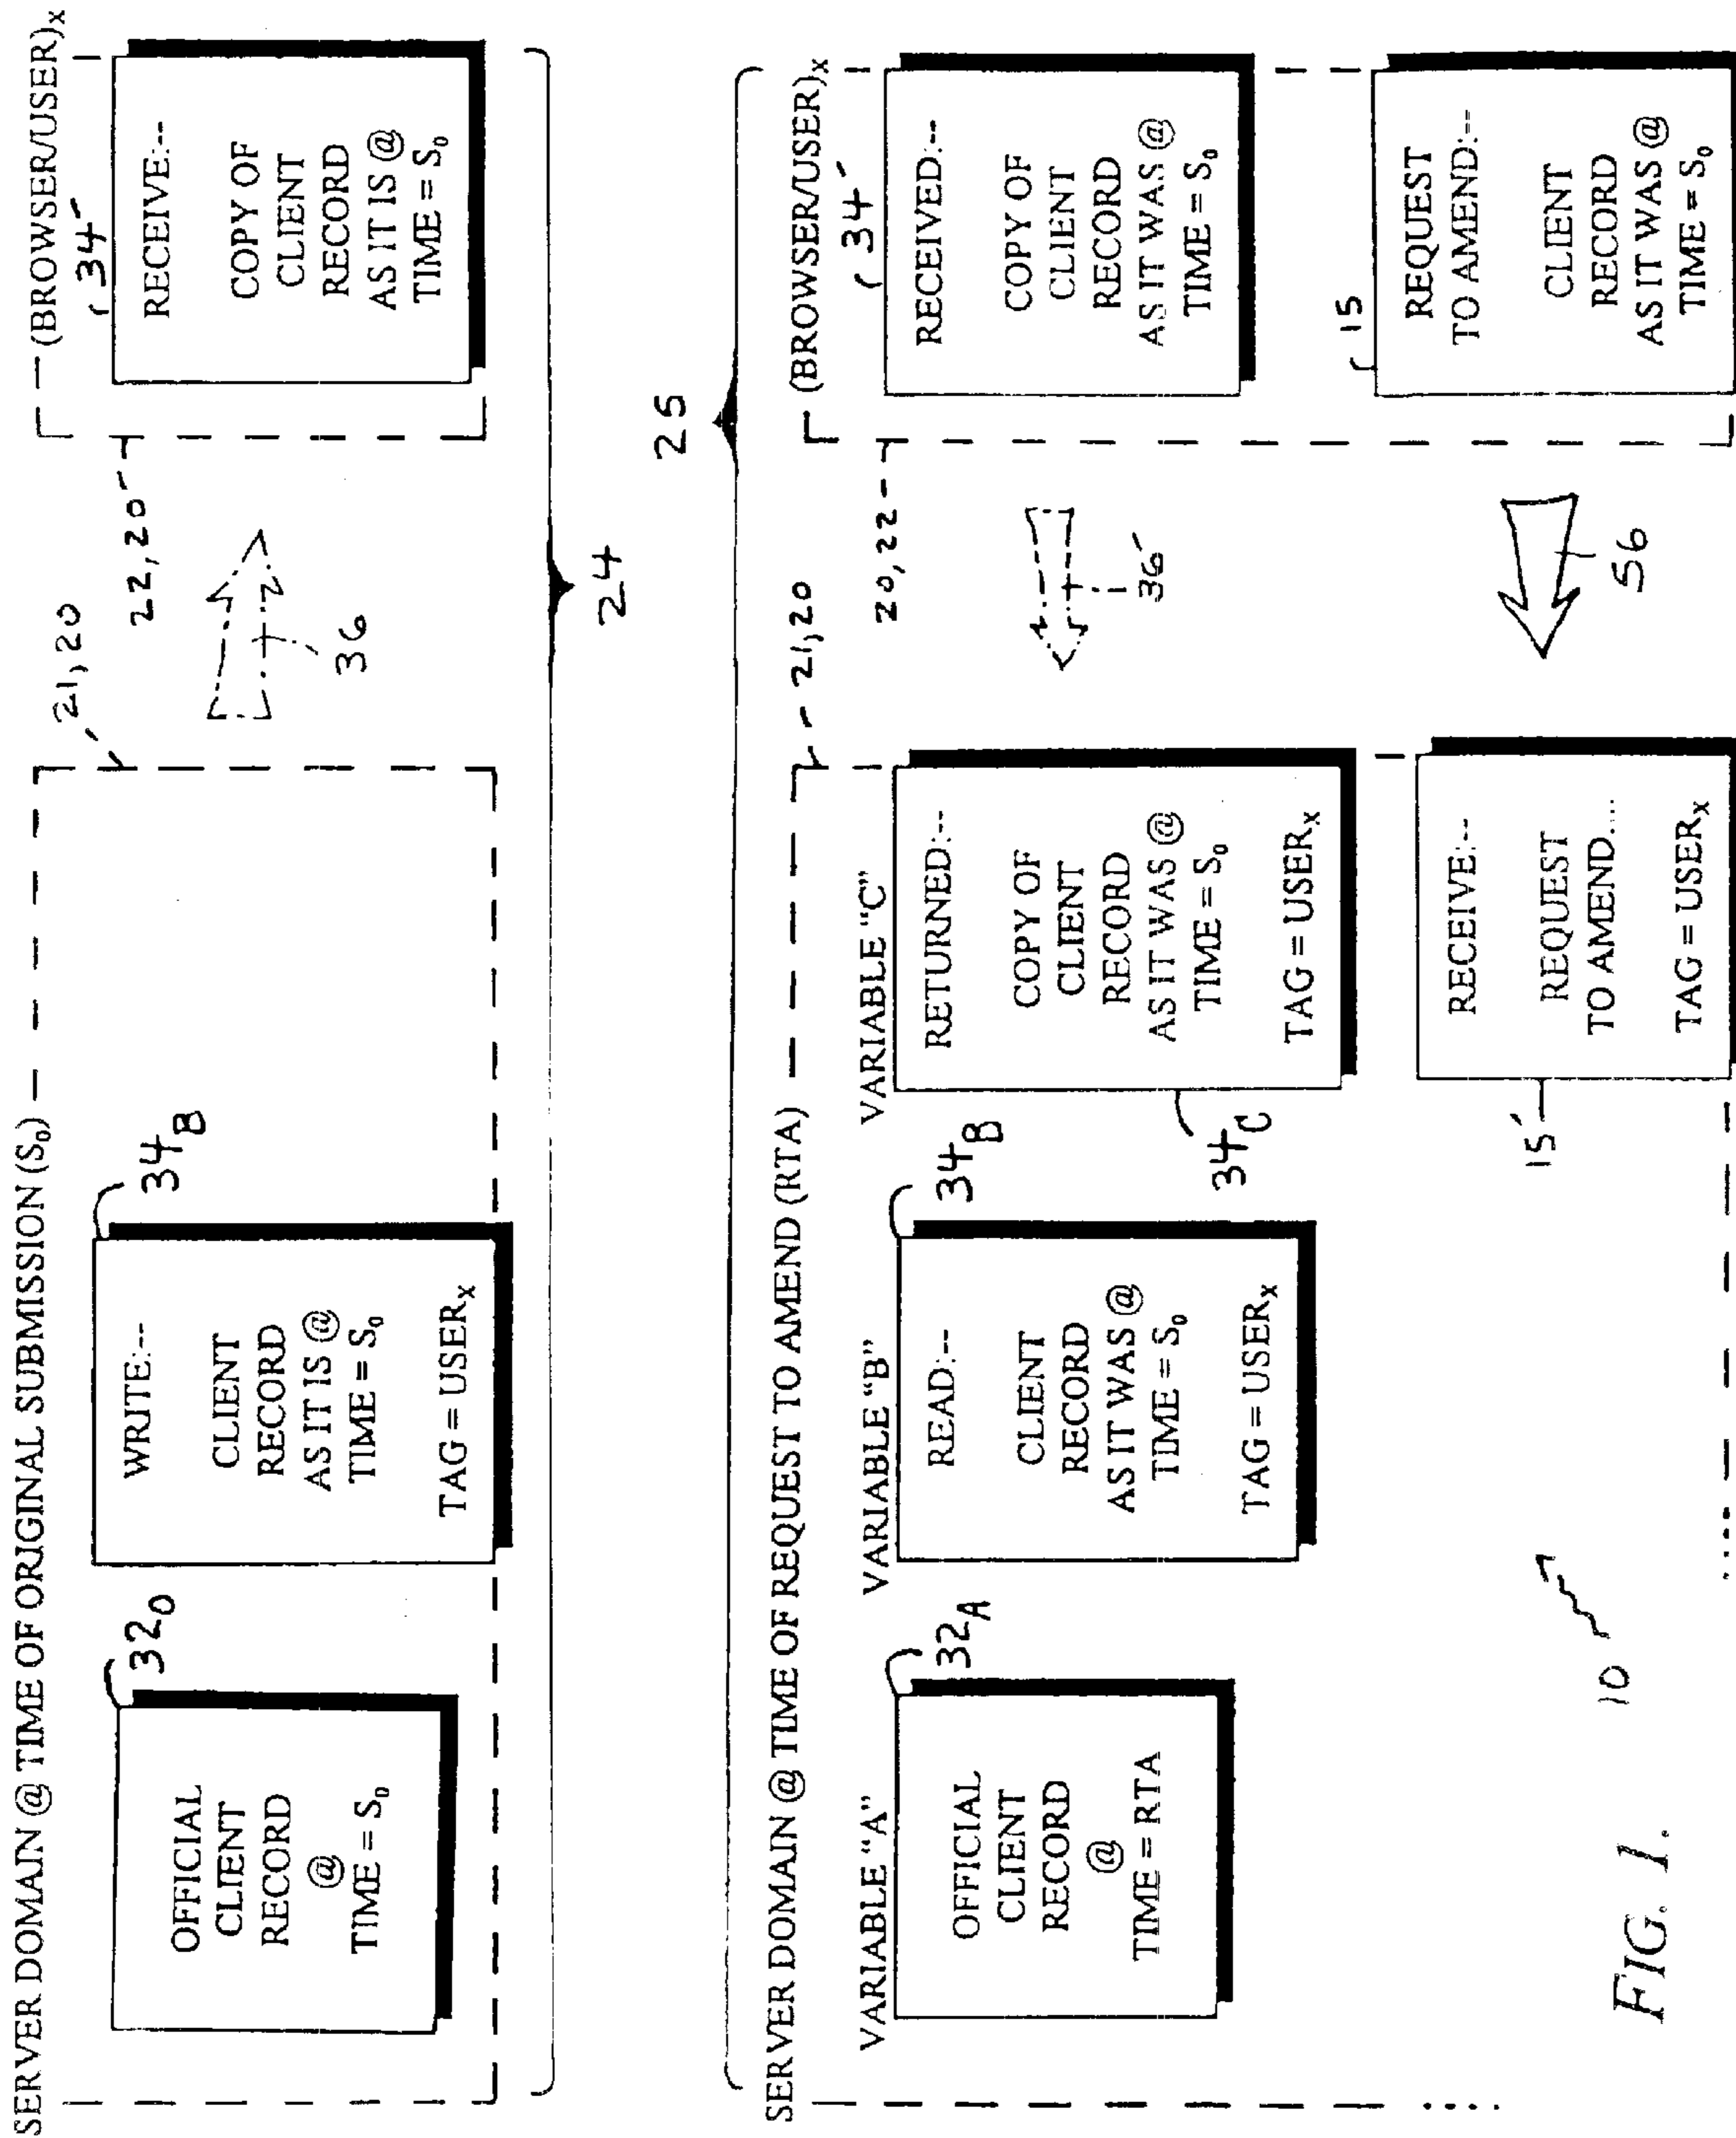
SERVER DOMAIN @ TIME OF ORIGINAL SUBMISSION ($S_0$)

$32_0$

OFFICIAL CLIENT RECORD @ TIME = $S_0$

$34_B$

WRITE:--

CLIENT RECORD AS IT IS @ TIME = $S_0$

TAG = $USER_x$

21, 20

22, 20'

36

(BROWSER/USER)$_x$

34'

RECEIVE:--

COPY OF CLIENT RECORD AS IT IS @ TIME = $S_0$

24

25

SERVER DOMAIN @ TIME OF REQUEST TO AMEND (RTA)

VARIABLE "A"

$32_A$

OFFICIAL CLIENT RECORD @ TIME = RTA

VARIABLE "B"

$34_B$

READ:--

CLIENT RECORD AS IT WAS @ TIME = $S_0$

TAG = $USER_x$

VARIABLE "C"

RETURNED:--

COPY OF CLIENT RECORD AS IT WAS @ TIME = $S_0$

TAG = $USER_x$

$34_C$

RECEIVE:--

REQUEST TO AMEND....

TAG = $USER_x$

15'

21, 20

20, 22

36'

56

(BROWSER/USER)$_x$

34'

RECEIVED:--

COPY OF CLIENT RECORD AS IT WAS @ TIME = $S_0$

15

REQUEST TO AMEND:--

CLIENT RECORD AS IT WAS @ TIME = $S_0$

10

FIG. 1.